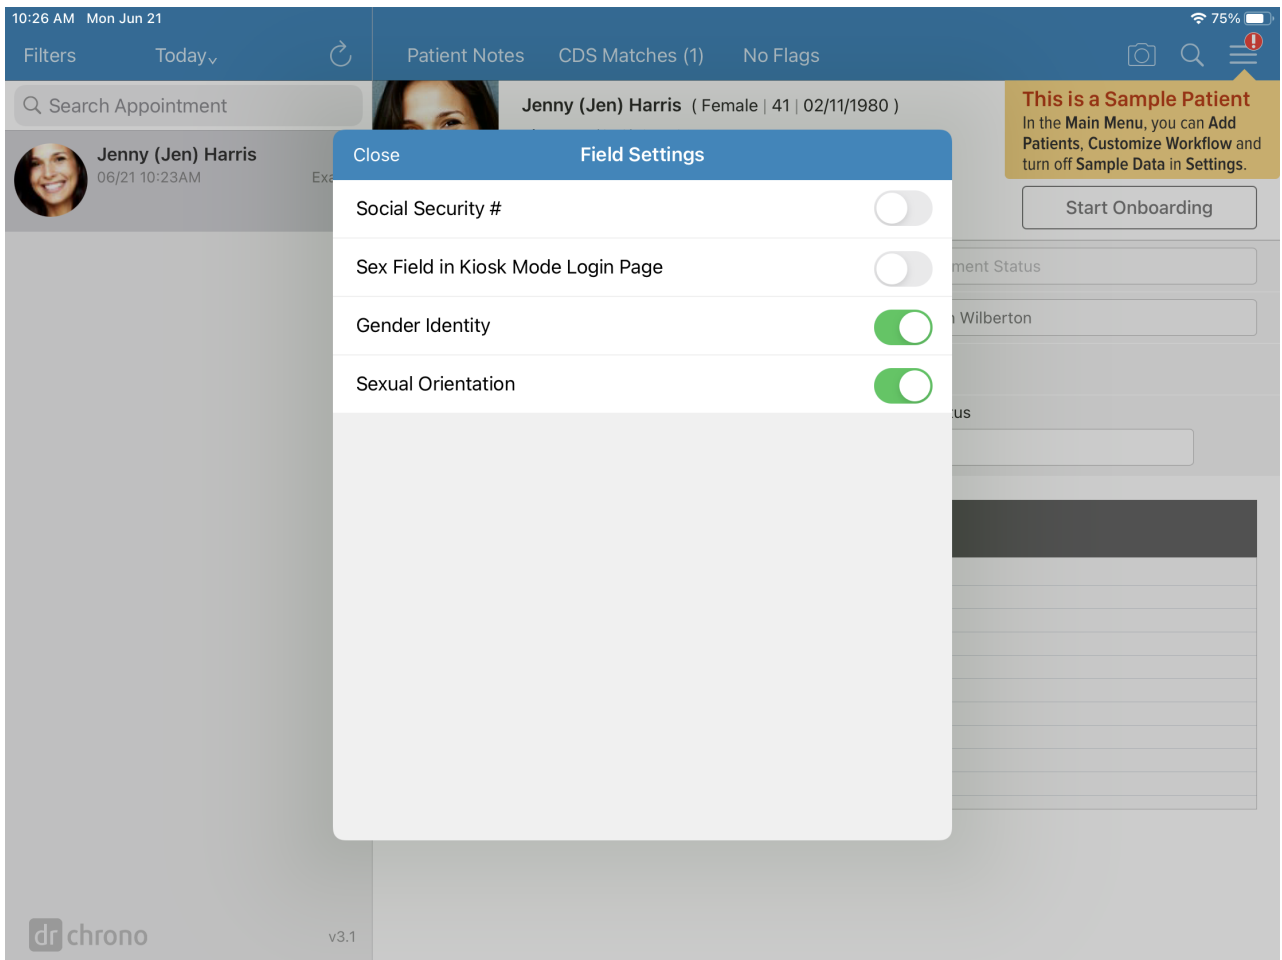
10:26 AM Mon Jun 21

75%

Filters Today

Patient Notes CDS Matches (1) No Flags

Search Appointment

Jenny (Jen) Harris
06/21 10:23AM

Ex

Jenny (Jen) Harris ( Female | 41 | 02/11/1980 )

This is a Sample Patient
In the Main Menu, you can Add Patients, Customize Workflow and turn off Sample Data in Settings.

Start Onboarding

ment Status

Wilberton

us

Close Field Settings

Social Security #

Sex Field in Kiosk Mode Login Page

Gender Identity

Sexual Orientation

dr chrono v3.1